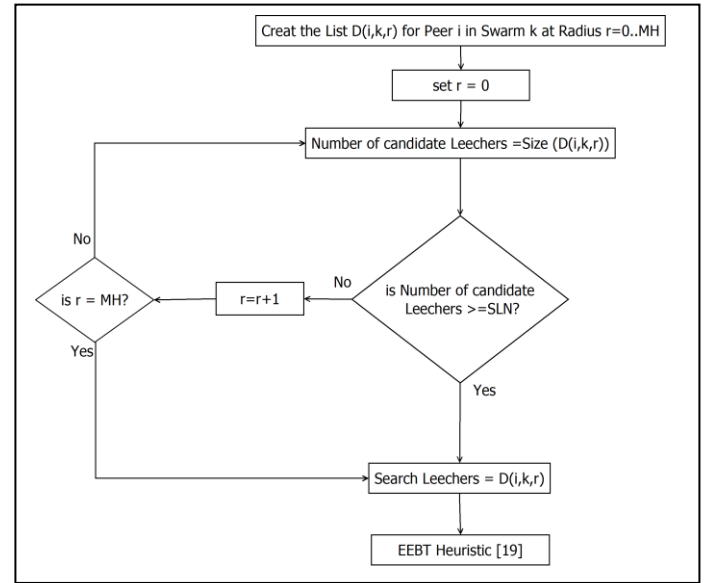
Creat the List D(i,k,r) for Peer i in Swarm k at Radius r=0..MH

set r = 0

Number of candidate Leechers =Size (D(i,k,r))

No

is r = MH?

r=r+1

No

is Number of candidate Leechers >=SLN?

Yes

Yes

Search Leechers = D(i,k,r)

EEBT Heuristic [19]